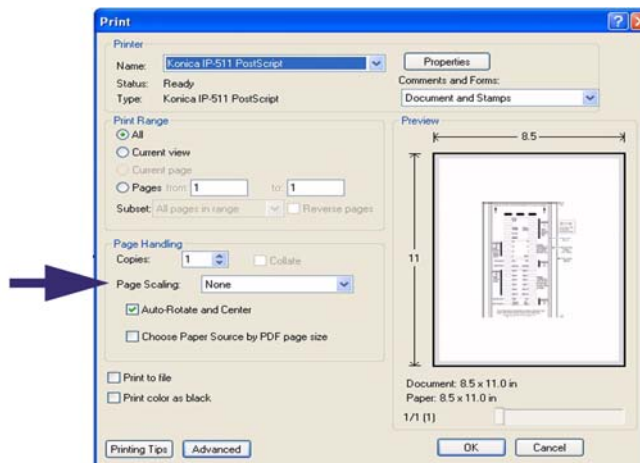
Print

Printer
Name: Konica IP-511 PostScript
Status: Ready
Type: Konica IP-511 PostScript
Properties
Comments and Forms:
Document and Stamps

Print Range
All
Current view
Current page
Pages from 1 to: 1
Subset: All pages in range
Reverse pages

Preview
8.5
11

Page Handling
Copies: 1
Collate
Page Scaling: None
Auto-Rotate and Center
Choose Paper Source by PDF page size

Print to file
Print color as black

Document: 8.5 x 11.0 in
Paper: 8.5 x 11.0 in
1/1 (1)

Printing Tips
Advanced
OK
Cancel